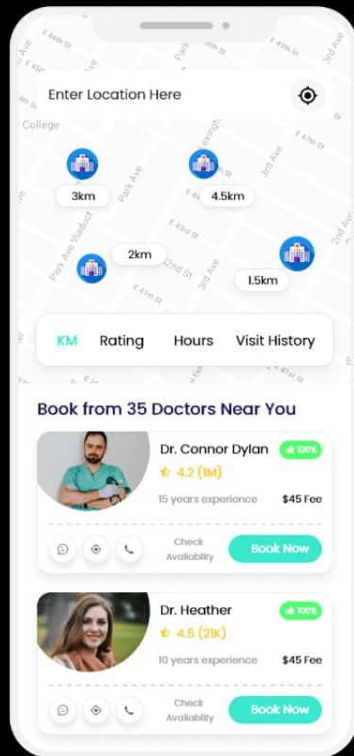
Enter Location Here

College

3km

4.5km

2km

1.5km

Park Ave

2nd St

KM Rating Hours Visit History

Book from 35 Doctors Near You

Dr. Connor Dylan
100%
4.2 (1M)
15 years experience $45 Fee
Check Availability
Book Now

Dr. Heather
100%
4.5 (21K)
10 years experience $45 Fee
Check Availability
Book Now